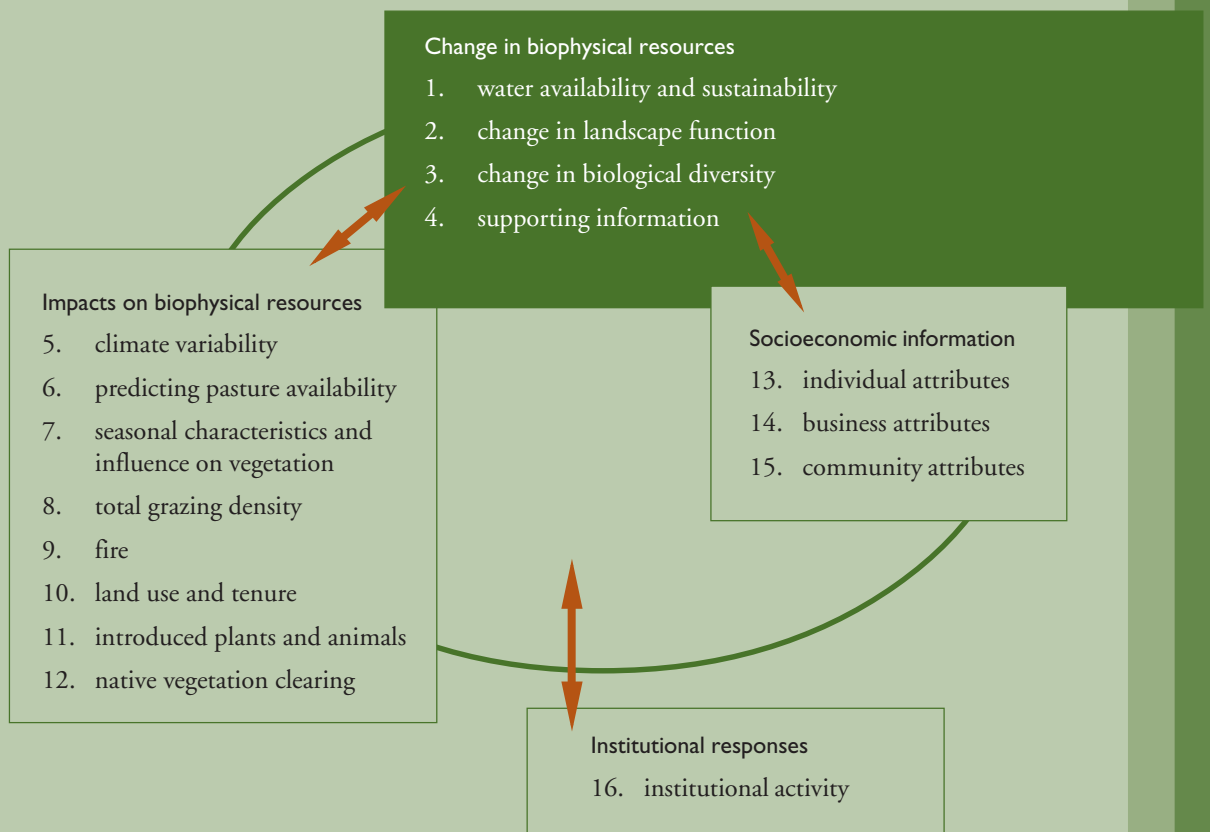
Change in biophysical resources
1. water availability and sustainability
2. change in landscape function
3. change in biological diversity
4. supporting information

Impacts on biophysical resources
5. climate variability
6. predicting pasture availability
7. seasonal characteristics and influence on vegetation
8. total grazing density
9. fire
10. land use and tenure
11. introduced plants and animals
12. native vegetation clearing

Socioeconomic information
13. individual attributes
14. business attributes
15. community attributes

Institutional responses
16. institutional activity